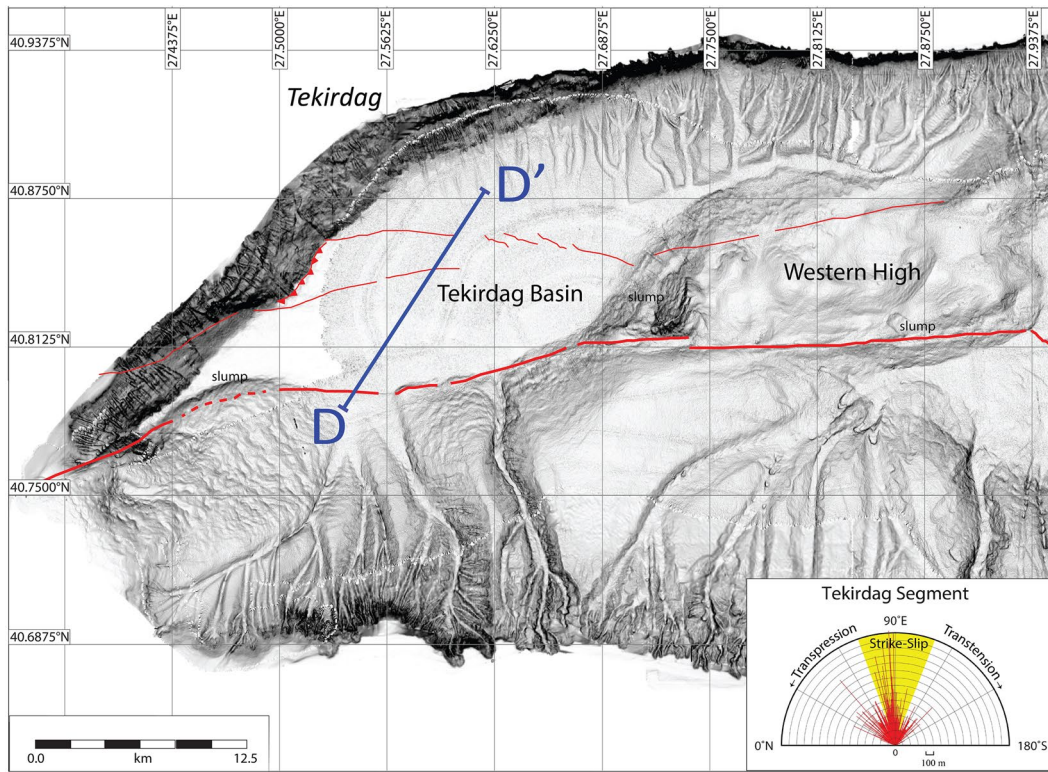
274375°E
27.5000°E
27.5625°E
27.6250°E
27.6875°E
27.7500°E
27.8125°E
27.8750°E
27.9375°E

40.9375°N
40.8750°N
40.8125°N
40.7500°N
40.6875°N

Tekirdag

D'

Western High

Tekirdag Basin

slump

slump

slump

D

0.0 km 12.5

Tekirdag Segment

90°E

Transpression

Strike-Slip

Transtension

0°N

0

100 m

180°S